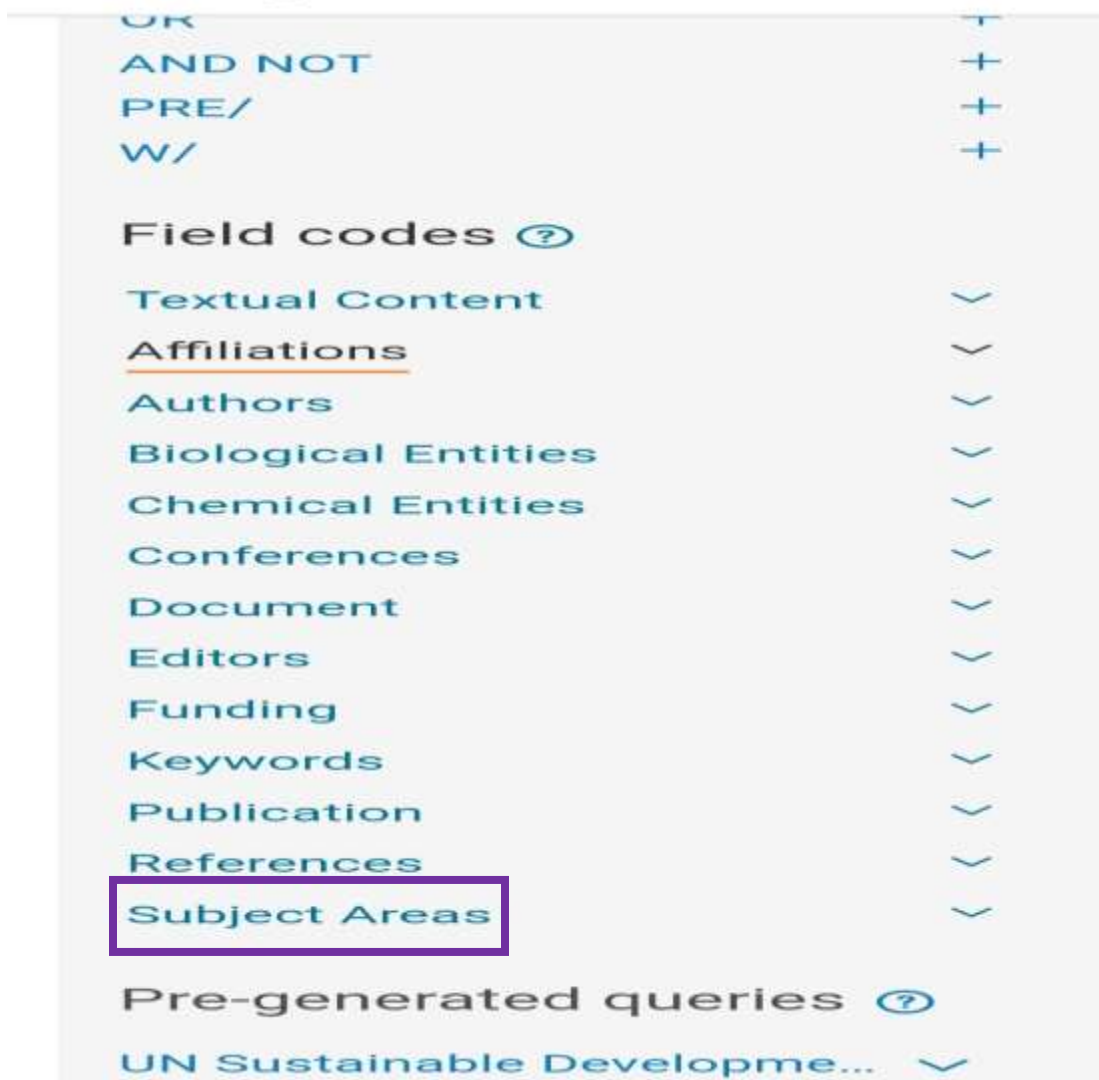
OR +
AND NOT +
PRE/ +
W/ +

Field codes ?

Textual Content
Affiliations
Authors
Biological Entities
Chemical Entities
Conferences
Document
Editors
Funding
Keywords
Publication
References
Subject Areas

Pre-generated queries ?

UN Sustainable Developme...